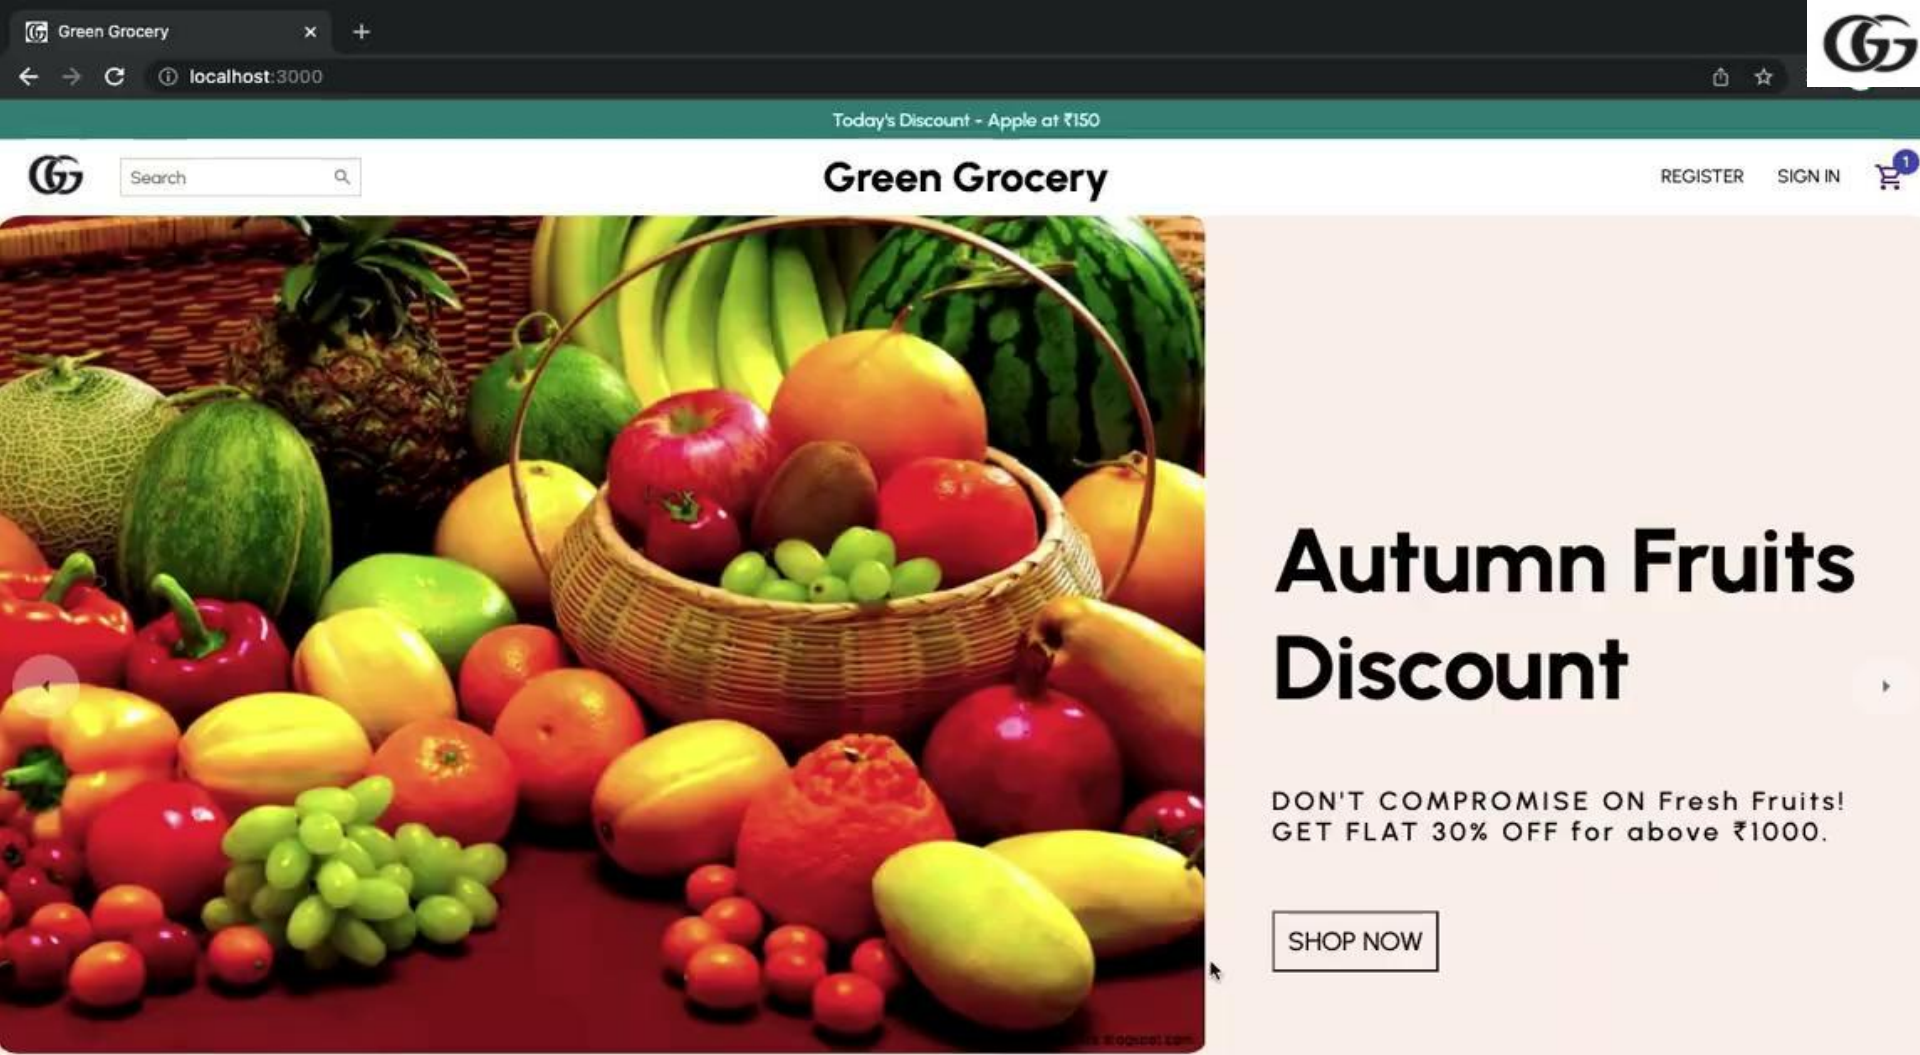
Green Grocery

localhost:3000

Today's Discount - Apple at ₹150

Search

Green Grocery

REGISTER SIGN IN 1

Autumn Fruits Discount

DON'T COMPROMISE ON Fresh Fruits! GET FLAT 30% OFF for above ₹1000.

SHOP NOW